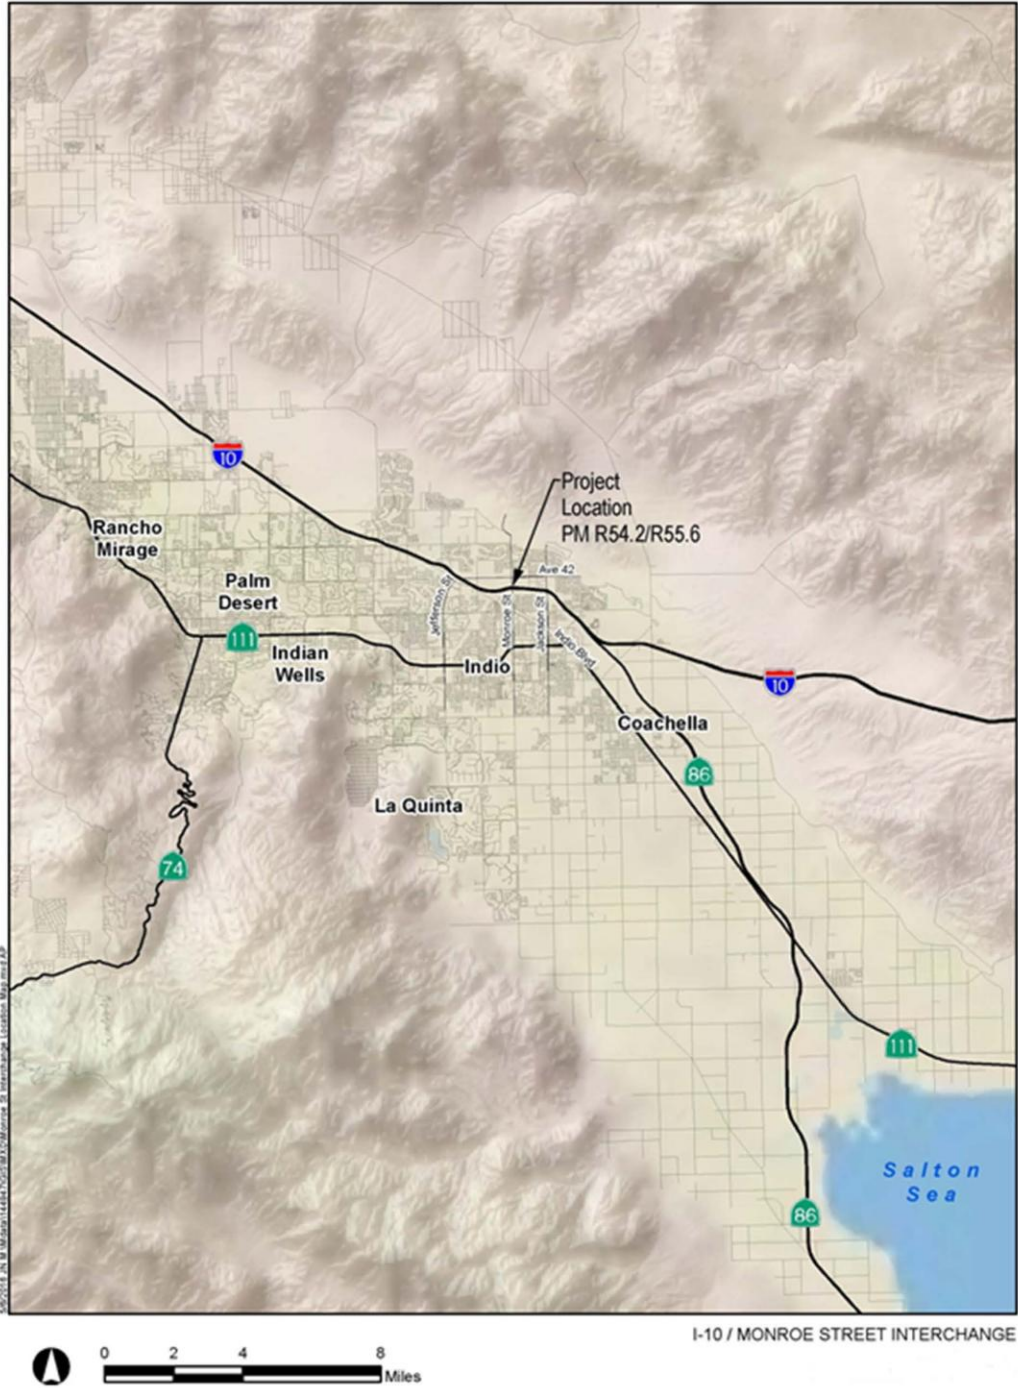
10

Project Location PM R54.2/R55.6

Rancho Mirage

Palm Desert

Ave 42

Jefferson St

Monroe St

Jackson St

Indio Blvd

111

Indian Wells

Indio

10

Coachella

86

La Quinta

74

111

Salton Sea

86

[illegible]

I-10 / MONROE STREET INTERCHANGE

0 2 4 8 Miles